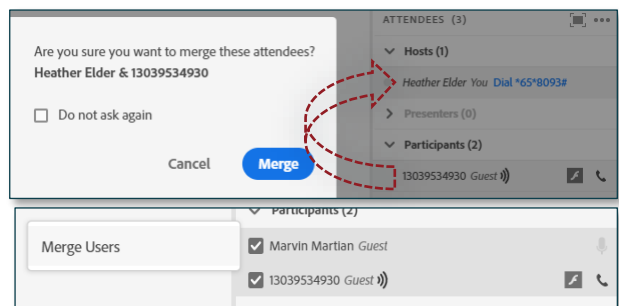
Are you sure you want to merge these attendees?
Heather Elder & 13039534930

Do not ask again

Cancel

Merge

ATTENDEES (3)

Hosts (1)

Heather Elder You Dial *65*8093#

Presenters (0)

Participants (2)

13039534930 Guest

Merge Users

Participants (2)

Marvin Martian Guest

13039534930 Guest